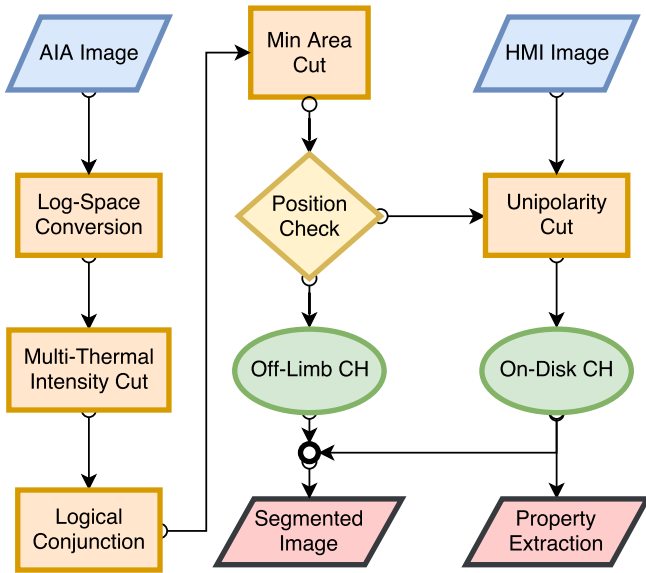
AIA Image

Log-Space Conversion

Multi-Thermal Intensity Cut

Logical Conjunction

Min Area Cut

Position Check

Off-Limb CH

Segmented Image

HMI Image

Unipolarity Cut

On-Disk CH

Property Extraction